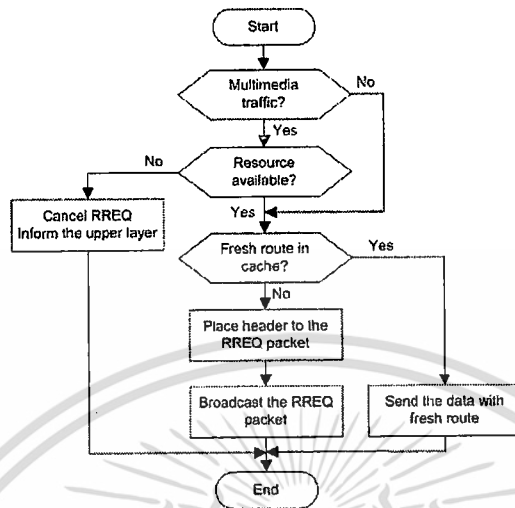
Start

Multimedia traffic?

No

Yes

No

Resource available?

Cancel RREQ
Inform the upper layer

Yes

Fresh route in cache?

Yes

No

Place header to the RREQ packet

Broadcast the RREQ packet

Send the data with fresh route

End